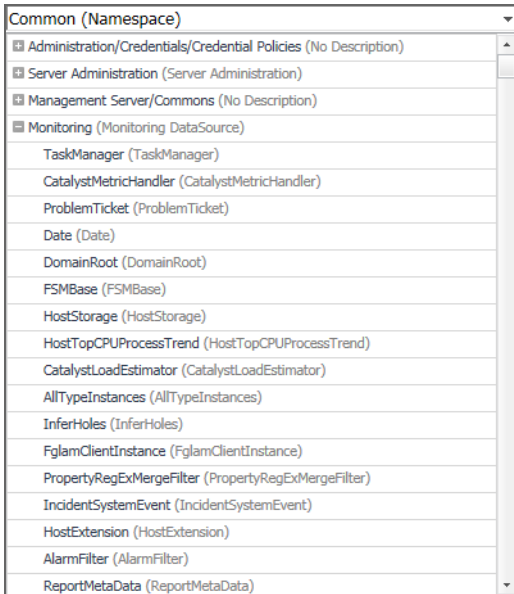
Common (Namespace)

Administration/Credentials/Credential Policies (No Description)
Server Administration (Server Administration)
Management Server/Commons (No Description)
Monitoring (Monitoring DataSource)
TaskManager (TaskManager)
CatalystMetricHandler (CatalystMetricHandler)
ProblemTicket (ProblemTicket)
Date (Date)
DomainRoot (DomainRoot)
FSMBase (FSMBase)
HostStorage (HostStorage)
HostTopCPUProcessTrend (HostTopCPUProcessTrend)
CatalystLoadEstimator (CatalystLoadEstimator)
AllTypeInstances (AllTypeInstances)
InferHoles (InferHoles)
FglamClientInstance (FglamClientInstance)
PropertyRegExMergeFilter (PropertyRegExMergeFilter)
IncidentSystemEvent (IncidentSystemEvent)
HostExtension (HostExtension)
AlarmFilter (AlarmFilter)
ReportMetaData (ReportMetaData)